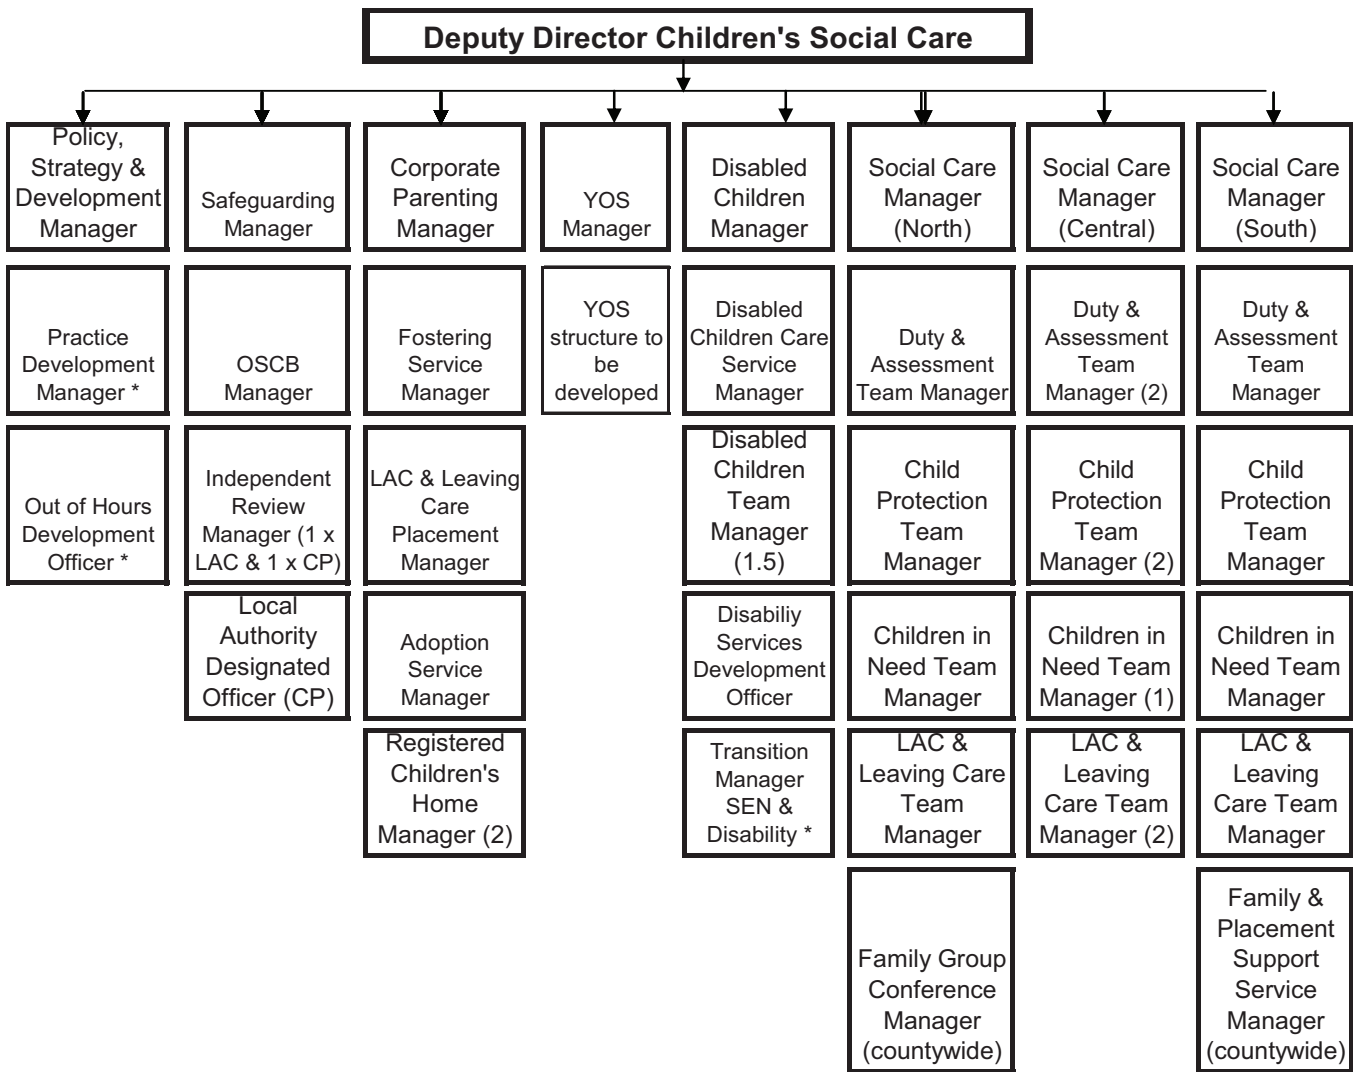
Deputy Director Children's Social Care

Policy, Strategy & Development Manager

Practice Development Manager *

Out of Hours Development Officer *

Safeguarding Manager

OSCB Manager

Independent Review Manager (1 x LAC & 1 x CP)

Local Authority Designated Officer (CP)

Corporate Parenting Manager

Fostering Service Manager

LAC & Leaving Care Placement Manager

Adoption Service Manager

Registered Children's Home Manager (2)

YOS Manager

YOS structure to be developed

Disabled Children Manager

Disabled Children Care Service Manager

Disabled Children Team Manager (1.5)

Disabiliy Services Development Officer

Transition Manager SEN & Disability *

Social Care Manager (North)

Duty & Assessment Team Manager

Child Protection Team Manager

Children in Need Team Manager

LAC & Leaving Care Team Manager

Family Group Conference Manager (countywide)

Social Care Manager (Central)

Duty & Assessment Team Manager (2)

Child Protection Team Manager (2)

Children in Need Team Manager (1)

LAC & Leaving Care Team Manager (2)

Social Care Manager (South)

Duty & Assessment Team Manager

Child Protection Team Manager

Children in Need Team Manager

LAC & Leaving Care Team Manager

Family & Placement Support Service Manager (countywide)